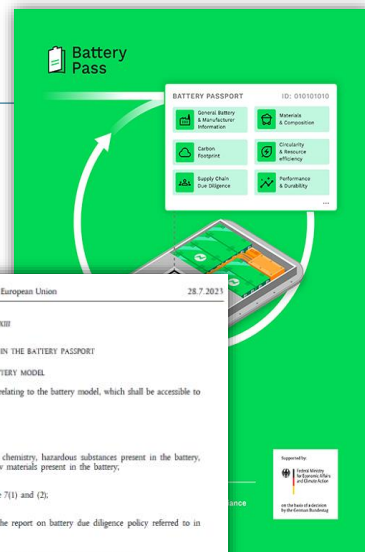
Battery Pass

BATTERY PASSPORT

ID: 010101010

General Battery & Manufacturer Information

Materials & Composition

Carbon Footprint

Circularity & Resource efficiency

Supply Chain Due Diligence

Performance & Durability

...

European Union

28.7.2023

XIII

IN THE BATTERY PASSPORT

TTERY MODEL

relating to the battery model, which shall be accessible to

chemistry, hazardous substances present in the battery, w materials present in the battery;

7(1) and (2);

the report on battery due diligence policy referred to in

Supported by:

Federal Ministry for Economic Affairs and Climate Action

on the basis of a decision by the German Bundestag

ance